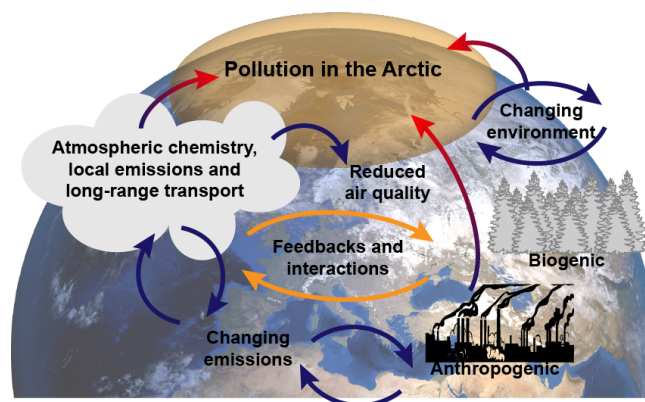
Pollution in the Arctic

Changing environment

Atmospheric chemistry, local emissions and long-range transport

Reduced air quality

Feedbacks and interactions

Biogenic

Changing emissions

Anthropogenic